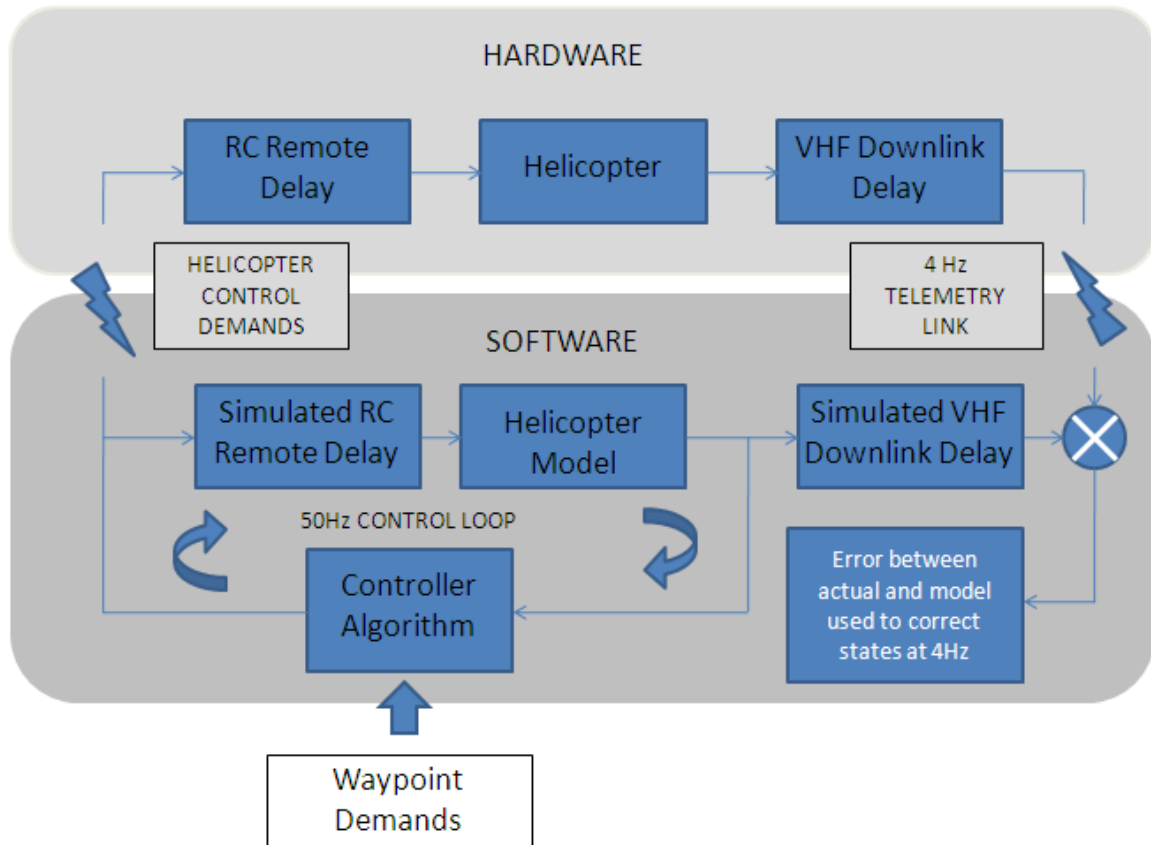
HARDWARE

RC Remote Delay

Helicopter

VHF Downlink Delay

HELICOPTER CONTROL DEMANDS

4 Hz TELEMETRY LINK

SOFTWARE

Simulated RC Remote Delay

Helicopter Model

Simulated VHF Downlink Delay

50Hz CONTROL LOOP

Controller Algorithm

Error between actual and model used to correct states at 4Hz

Waypoint Demands